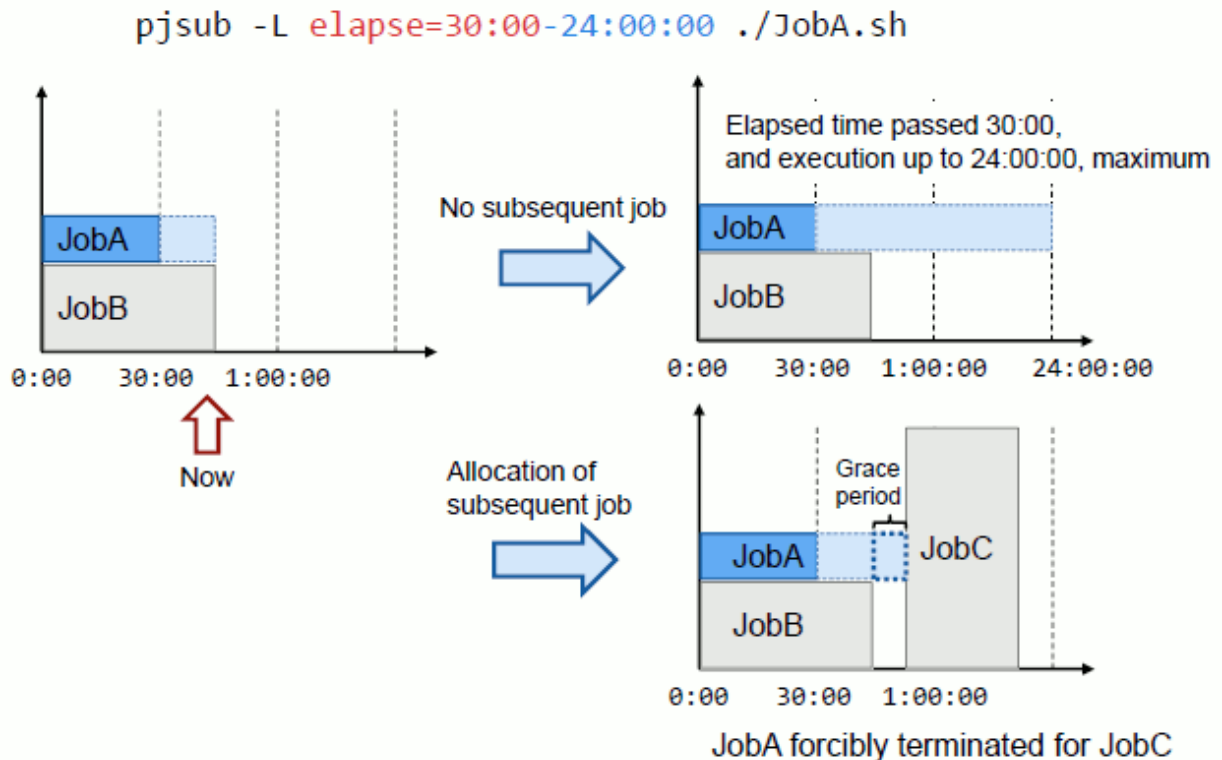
pjsub -L elapse=30:00-24:00:00 ./JobA.sh

JobA
JobB
0:00
30:00
1:00:00
Now

No subsequent job

Elapsed time passed 30:00, and execution up to 24:00:00, maximum
JobA
JobB
0:00
30:00
1:00:00
24:00:00

Allocation of subsequent job

Grace period
JobA
JobB
JobC
0:00
30:00
1:00:00
JobA forcibly terminated for JobC